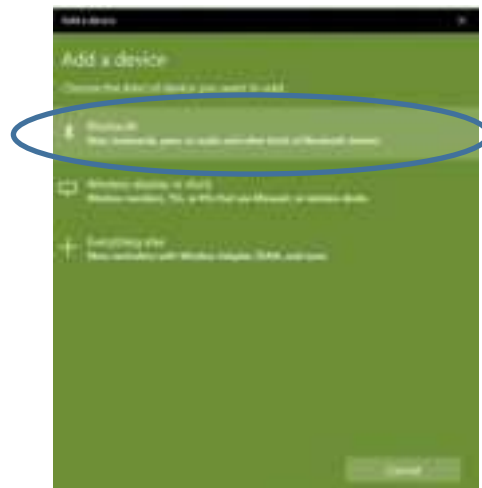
Add a device

Add a device

Choose the kind of device you want to add

Bluetooth
Mice, keyboards, pens, or audio and other kinds of Bluetooth devices

Wireless display or dock
Wireless monitors, TVs, or PCs that use Miracast, or wireless docks

Everything else
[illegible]

Cancel